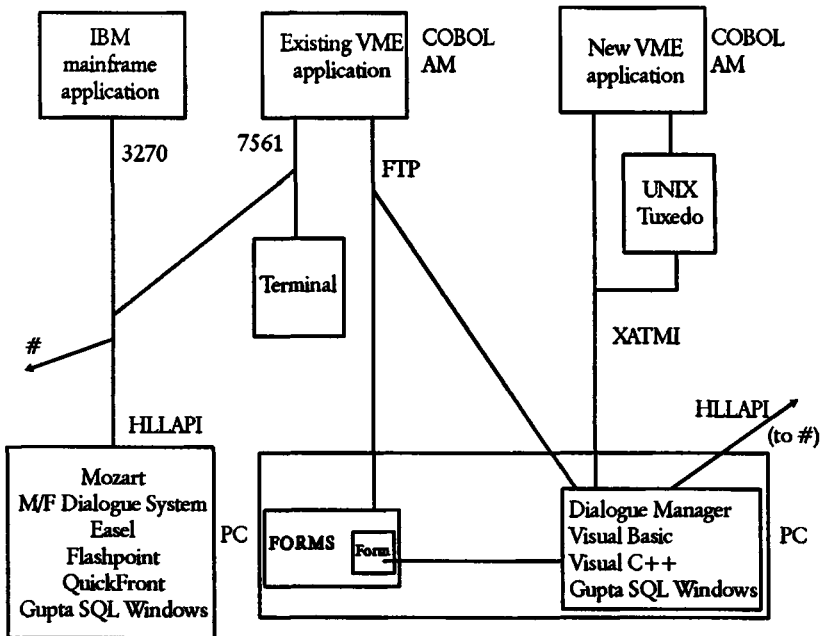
IBM mainframe application

Existing VME application

COBOL AM

New VME application

COBOL AM

3270

7561

FTP

UNIX Tuxedo

Terminal

#

XATMI

HLLAPI

HLLAPI (to #)

Mozart
M/F Dialogue System
Easel
Flashpoint
QuickFront
Gupta SQL Windows

PC

FORMS

Form

Dialogue Manager
Visual Basic
Visual C++
Gupta SQL Windows

PC